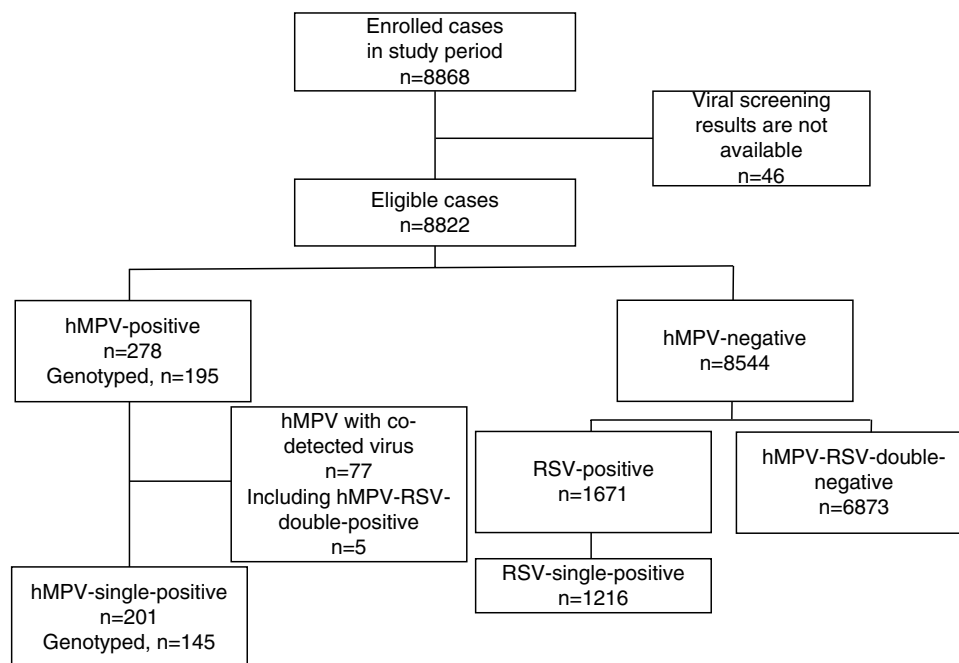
Enrolled cases in study period n=8868

Viral screening results are not available n=46

Eligible cases n=8822

hMPV-positive n=278 Genotyped, n=195

hMPV-negative n=8544

hMPV with co-detected virus n=77 Including hMPV-RSV-double-positive n=5

RSV-positive n=1671

hMPV-RSV-double-negative n=6873

RSV-single-positive n=1216

hMPV-single-positive n=201 Genotyped, n=145